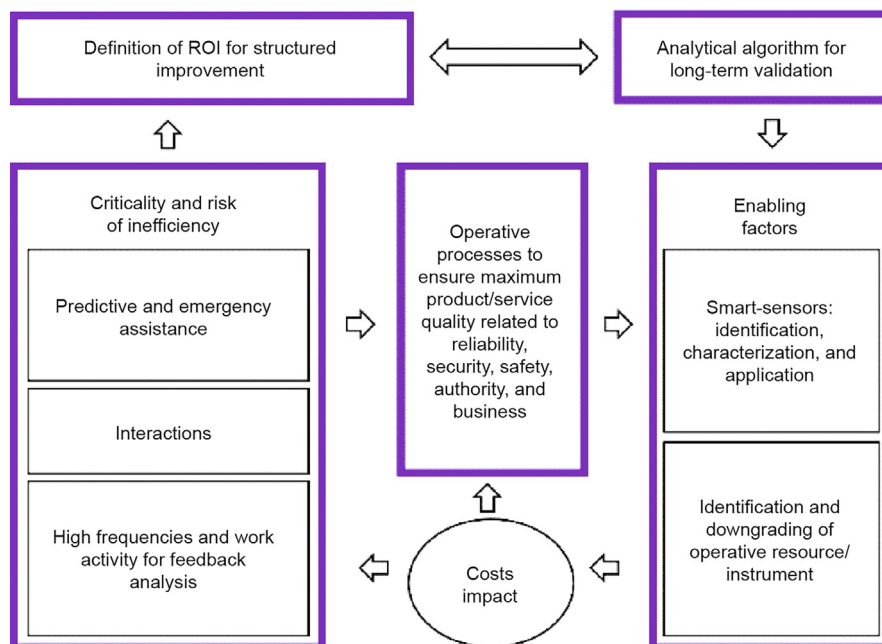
Definition of ROI for structured improvement

Analytical algorithm for long-term validation

Criticality and risk of inefficiency

Predictive and emergency assistance

Interactions

High frequencies and work activity for feedback analysis

Operative processes to ensure maximum product/service quality related to reliability, security, safety, authority, and business

Enabling factors

Smart-sensors: identification, characterization, and application

Identification and downgrading of operative resource/ instrument

Costs impact